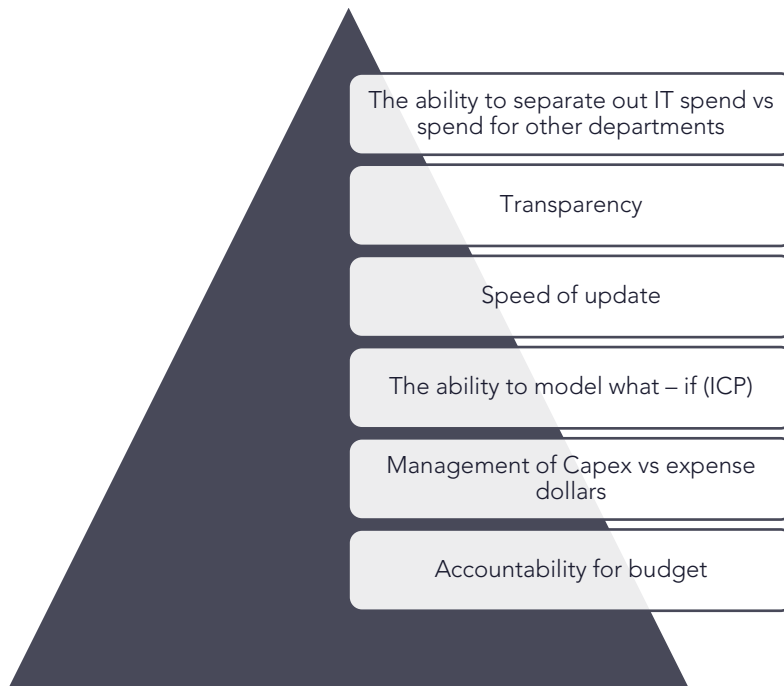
The ability to separate out IT spend vs spend for other departments

Transparency

Speed of update

The ability to model what – if (ICP)

Management of Capex vs expense dollars

Accountability for budget